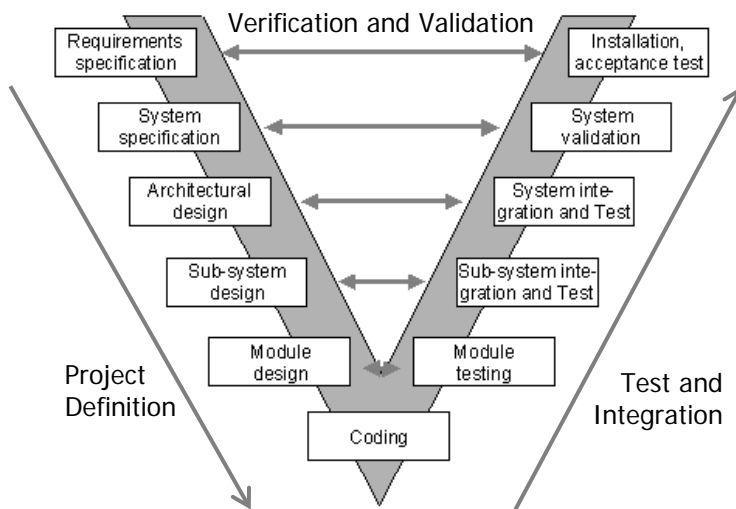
Verification and Validation

Requirements specification

Installation, acceptance test

System specification

System validation

Architectural design

System integration and Test

Sub-system design

Sub-system integration and Test

Module design

Module testing

Coding

Project Definition

Test and Integration